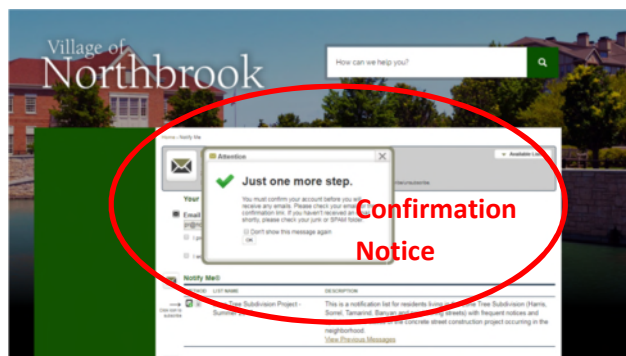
Village of
Northbrook

How can we help you?

Home › Notify Me

Attention

Just one more step.

You must confirm your account before you will receive any emails. Please check your email for a confirmation link. If you haven't received an email shortly, please check your junk or SPAM folder.

Don't show this message again

OK

Available Lists

Your

Email

Notify Me®

LIST NAME

DESCRIPTION

Tree Subdivision Project - Summer

This is a notification list for residents living in the Tree Subdivision (Harris, Sorrel, Tamarind, Banyan and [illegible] streets) with frequent notices and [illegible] of the concrete street construction project occurring in the neighborhood.

View Previous Messages

Click icon to subscribe

Confirmation

Notice